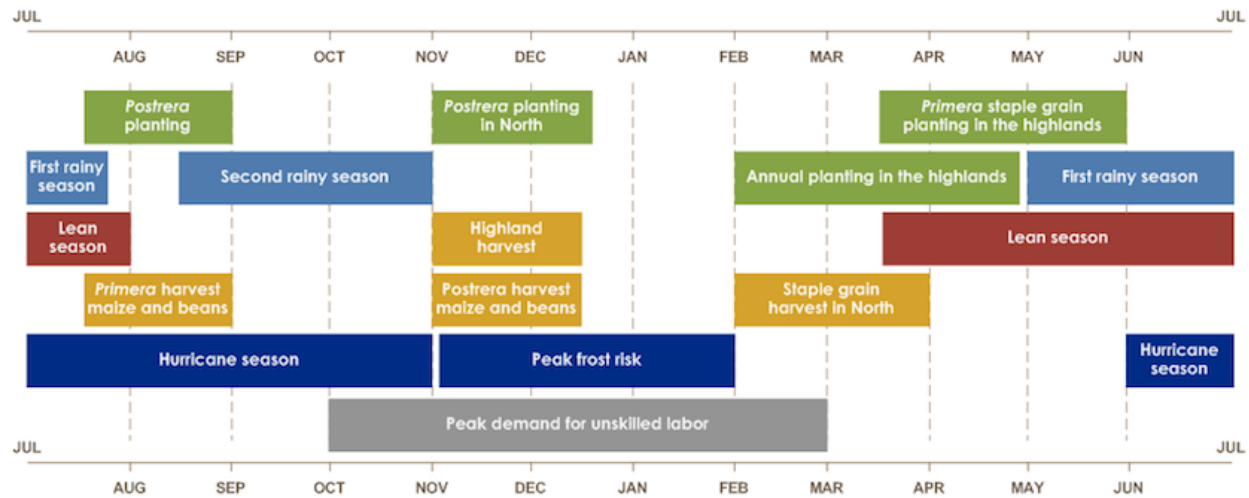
JUL JUL

AUG SEP OCT NOV DEC JAN FEB MAR APR MAY JUN

Postrera planting

Postrera planting in North

Primera staple grain planting in the highlands

First rainy season

Second rainy season

Annual planting in the highlands

First rainy season

Lean season

Highland harvest

Lean season

Primera harvest maize and beans

Postrera harvest maize and beans

Staple grain harvest in North

Hurricane season

Peak frost risk

Hurricane season

Peak demand for unskilled labor

JUL JUL

AUG SEP OCT NOV DEC JAN FEB MAR APR MAY JUN